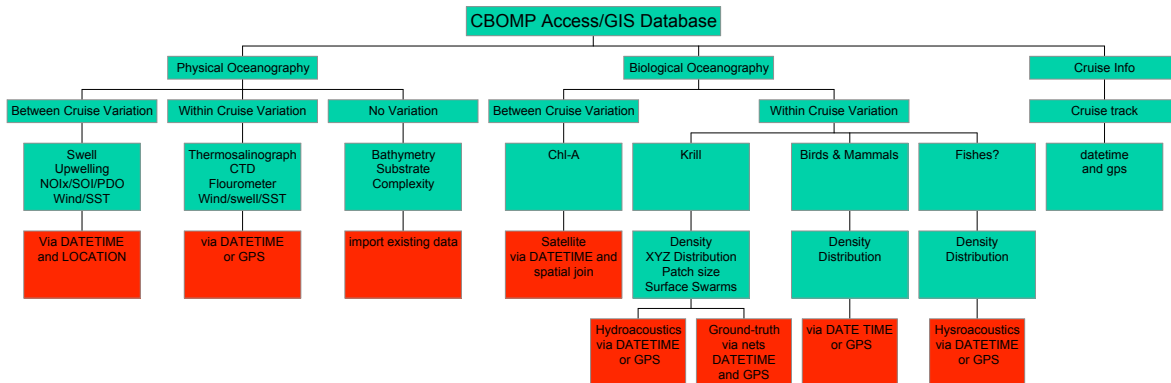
CBOMP Access/GIS Database

Physical Oceanography

Between Cruise Variation

Swell
Upwelling
NOIx/SOI/PDO
Wind/SST

Via DATETIME and LOCATION

Within Cruise Variation

Thermosalinograph
CTD
Flourometer
Wind/swell/SST

via DATETIME or GPS

No Variation

Bathymetry
Substrate
Complexity

import existing data

Biological Oceanography

Between Cruise Variation

Chl-A

Satellite via DATETIME and spatial join

Within Cruise Variation

Krill

Density
XYZ Distribution
Patch size
Surface Swarms

Hydroacoustics via DATETIME or GPS

Ground-truth via nets DATETIME and GPS

Birds & Mammals

Density
Distribution

via DATE TIME or GPS

Fishes?

Density
Distribution

Hysroacoustics via DATETIME or GPS

Cruise Info

Cruise track

datetime and gps